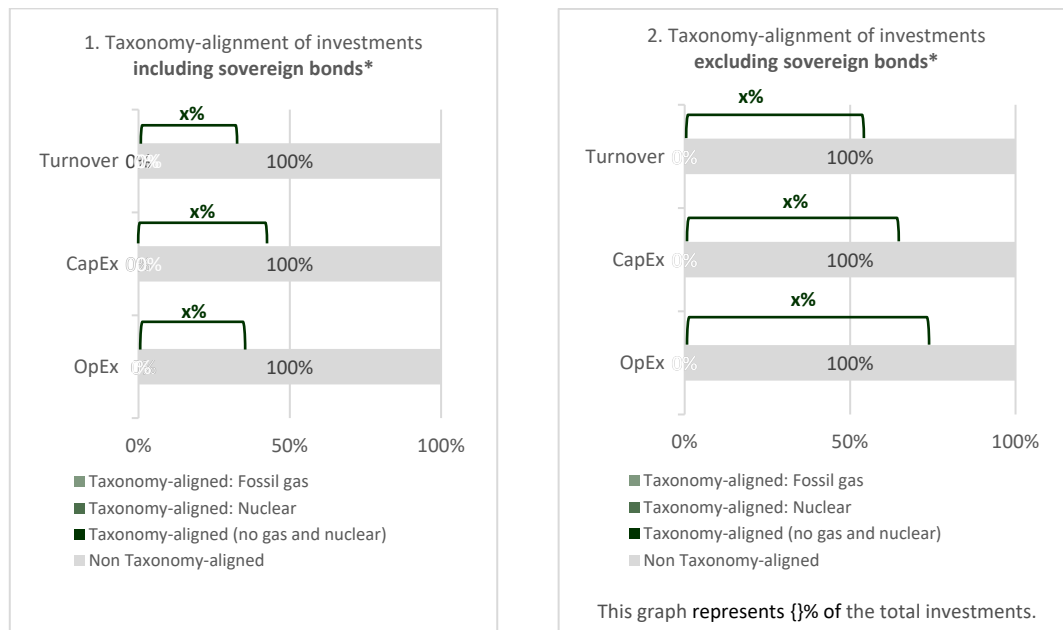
1. Taxonomy-alignment of investments **including sovereign bonds***

x%

Turnover 0%0%

100%

x%

CapEx 0%0%

100%

x%

OpEx 0%

100%

0%
50%
100%

Taxonomy-aligned: Fossil gas
Taxonomy-aligned: Nuclear
Taxonomy-aligned (no gas and nuclear)
Non Taxonomy-aligned

2. Taxonomy-alignment of investments **excluding sovereign bonds***

x%

Turnover 0%

100%

x%

CapEx 0%

100%

x%

OpEx 0%

100%

0%
50%
100%

Taxonomy-aligned: Fossil gas
Taxonomy-aligned: Nuclear
Taxonomy-aligned (no gas and nuclear)
Non Taxonomy-aligned

This graph represents {}% of the total investments.